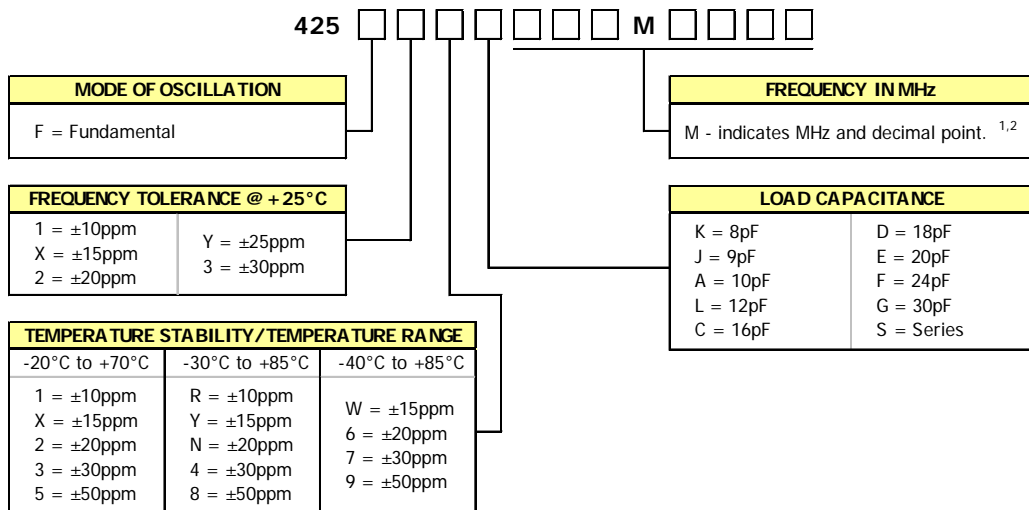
425 □ □ □ □ □ □ □ M □ □ □ □

**MODE OF OSCILLATION**

F = Fundamental

**FREQUENCY IN MHz**

M - indicates MHz and decimal point. $^{1,2}$

**FREQUENCY TOLERANCE @ +25°C**

| | |
|---|---|
| 1 = ±10ppm<br>X = ±15ppm<br>2 = ±20ppm | Y = ±25ppm<br>3 = ±30ppm |

**LOAD CAPACITANCE**

| | |
|---|---|
| K = 8pF<br>J = 9pF<br>A = 10pF<br>L = 12pF<br>C = 16pF | D = 18pF<br>E = 20pF<br>F = 24pF<br>G = 30pF<br>S = Series |

**TEMPERATURE STABILITY/TEMPERATURE RANGE**

| -20°C to +70°C | -30°C to +85°C | -40°C to +85°C |
|---|---|---|
| 1 = ±10ppm<br>X = ±15ppm<br>2 = ±20ppm<br>3 = ±30ppm<br>5 = ±50ppm | R = ±10ppm<br>Y = ±15ppm<br>N = ±20ppm<br>4 = ±30ppm<br>8 = ±50ppm | W = ±15ppm<br>6 = ±20ppm<br>7 = ±30ppm<br>9 = ±50ppm |